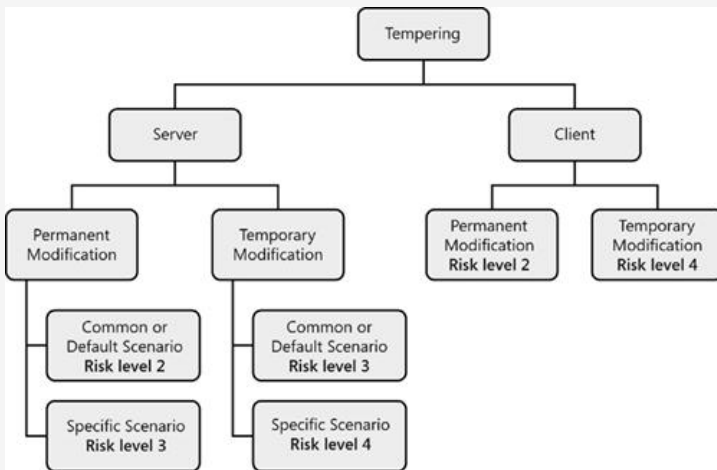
Tempering

Server

Client

Permanent Modification

Temporary Modification

Permanent Modification
**Risk level 2**

Temporary Modification
**Risk level 4**

Common or Default Scenario
**Risk level 2**

Specific Scenario
**Risk level 3**

Common or Default Scenario
**Risk level 3**

Specific Scenario
**Risk level 4**